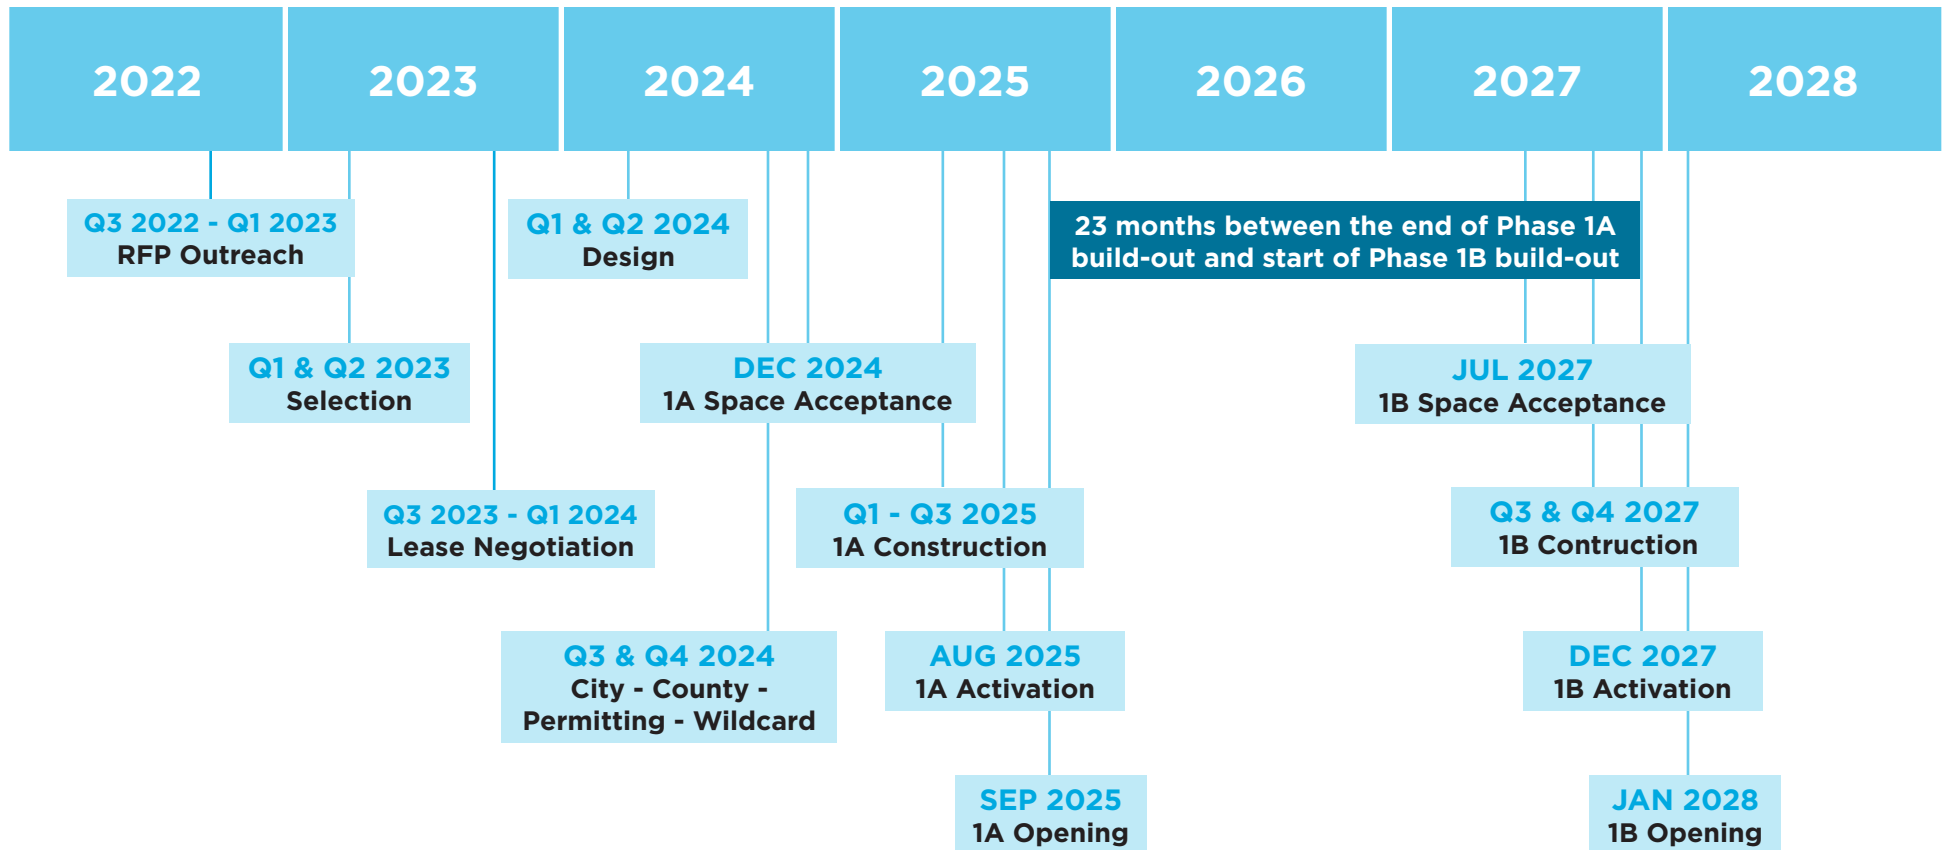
2022

2023

2024

2025

2026

2027

2028

Q3 2022 - Q1 2023
RFP Outreach

Q1 & Q2 2023
Selection

Q3 2023 - Q1 2024
Lease Negotiation

Q1 & Q2 2024
Design

DEC 2024
1A Space Acceptance

Q3 & Q4 2024
City - County - Permitting - Wildcard

Q1 - Q3 2025
1A Construction

AUG 2025
1A Activation

SEP 2025
1A Opening

23 months between the end of Phase 1A build-out and start of Phase 1B build-out

JUL 2027
1B Space Acceptance

Q3 & Q4 2027
1B Contruction

DEC 2027
1B Activation

JAN 2028
1B Opening